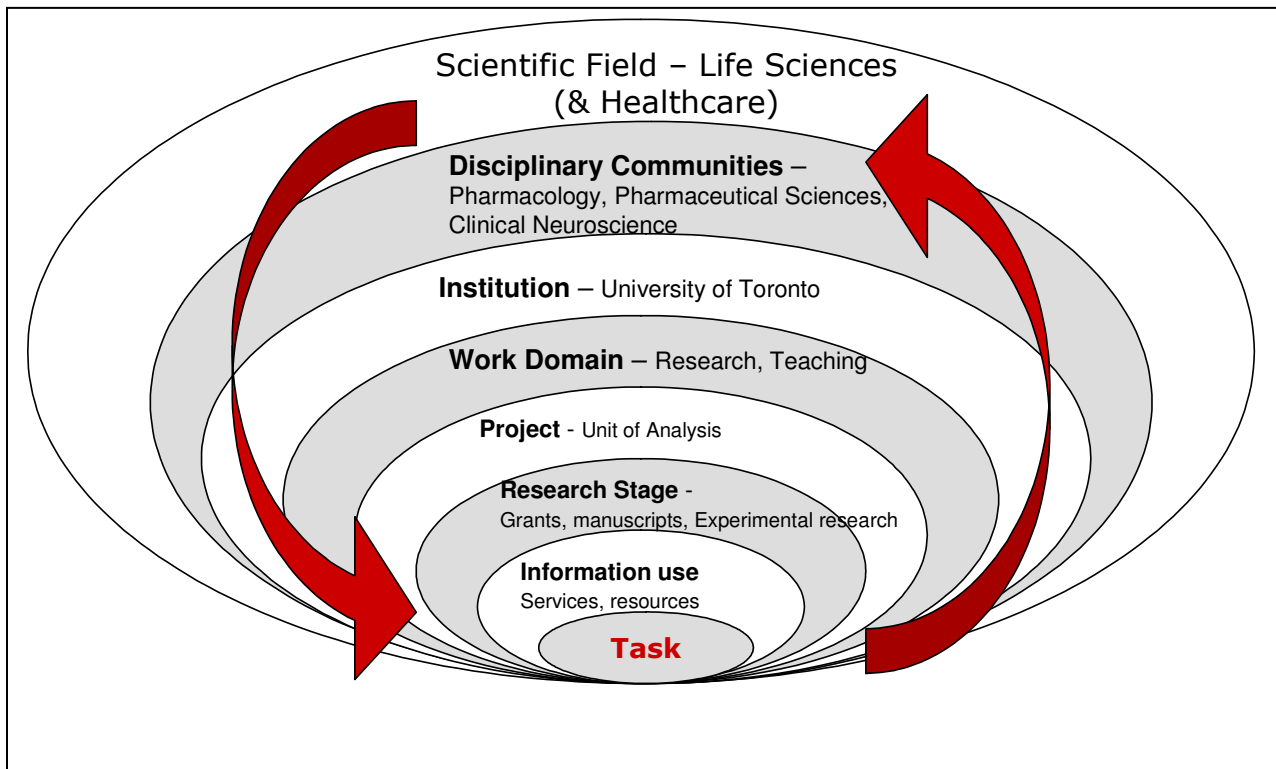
Scientific Field – Life Sciences (& Healthcare)

**Disciplinary Communities** – Pharmacology, Pharmaceutical Sciences, Clinical Neuroscience

**Institution** – University of Toronto

**Work Domain** – Research, Teaching

**Project** - Unit of Analysis

**Research Stage** - Grants, manuscripts, Experimental research

**Information use** Services, resources

**Task**